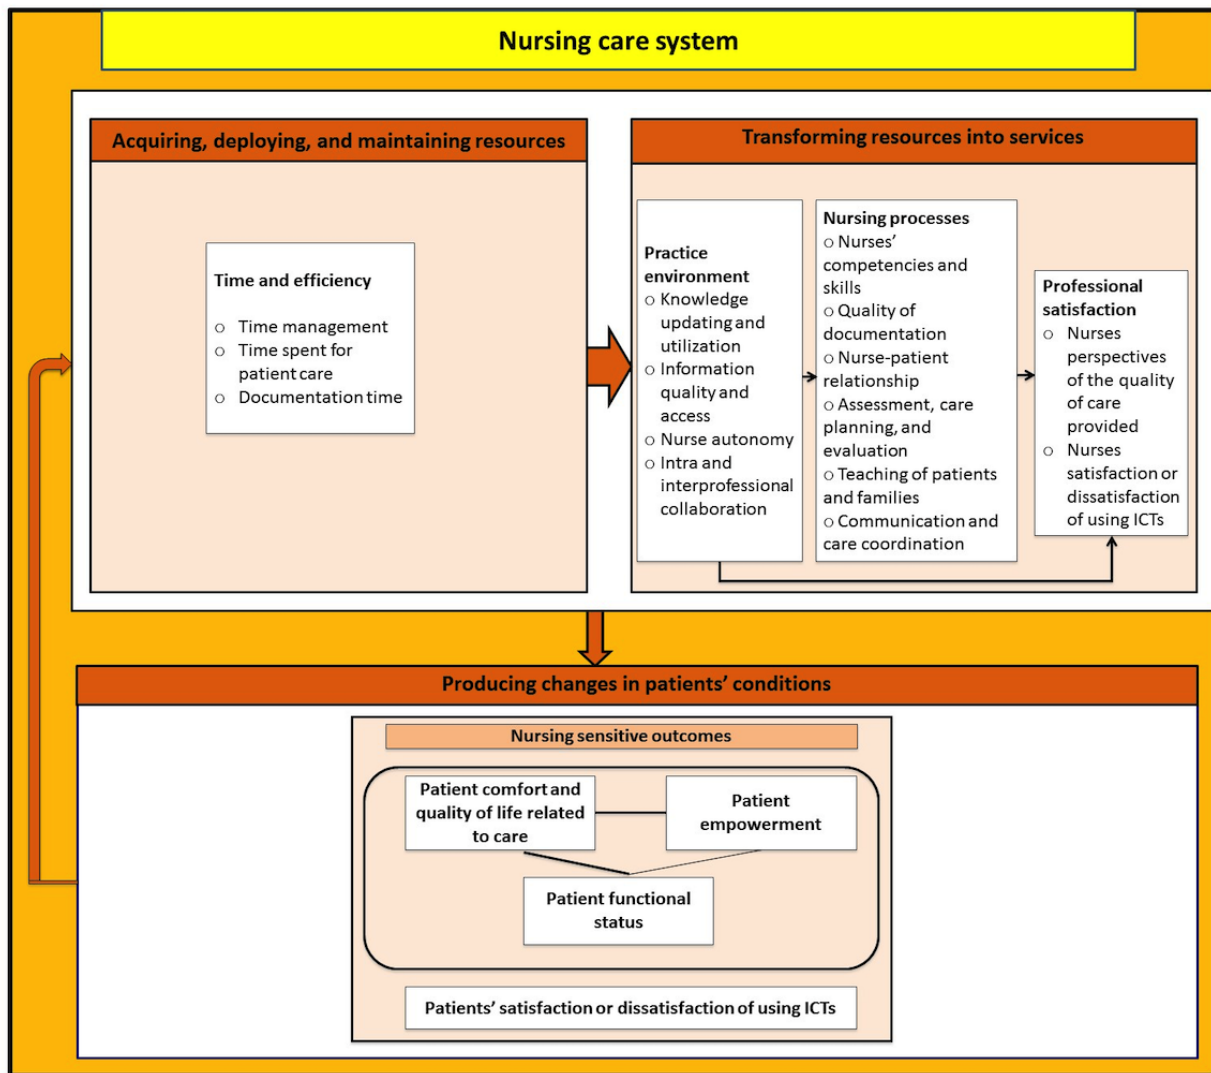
Nursing care system

Acquiring, deploying, and maintaining resources

Time and efficiency
- Time management
- Time spent for patient care
- Documentation time

Transforming resources into services

Practice environment
- Knowledge updating and utilization
- Information quality and access
- Nurse autonomy
- Intra and interprofessional collaboration

Nursing processes
- Nurses' competencies and skills
- Quality of documentation
- Nurse-patient relationship
- Assessment, care planning, and evaluation
- Teaching of patients and families
- Communication and care coordination

Professional satisfaction
- Nurses perspectives of the quality of care provided
- Nurses satisfaction or dissatisfaction of using ICTs

Producing changes in patients' conditions

Nursing sensitive outcomes

Patient comfort and quality of life related to care

Patient empowerment

Patient functional status

Patients' satisfaction or dissatisfaction of using ICTs